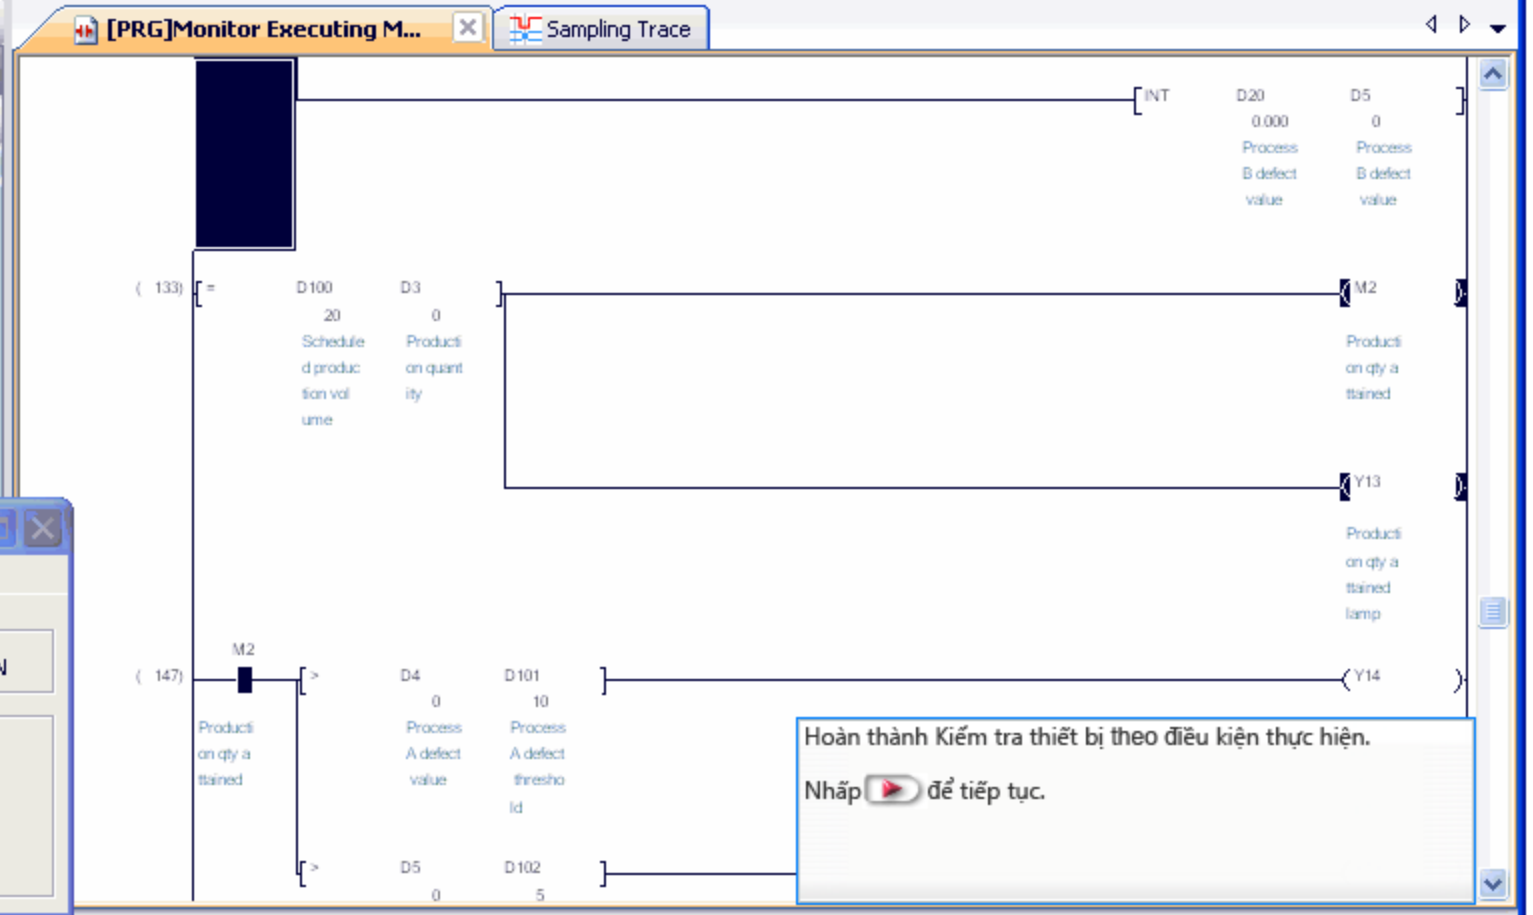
[PRG]Monitor Executing M...

Sampling Trace

INT D20 0.000 Process B defect value D5 0 Process B defect value

( 133) = D100 20 Scheduled production volume D3 0 Production quantity

M2 Production qty attained

Y13 Production qty attained lamp

( 147) M2 Production qty attained

> D4 0 Process A defect value D101 10 Process A defect threshold

Y14

> D5 0 D102 5

N

Hoàn thành Kiểm tra thiết bị theo điều kiện thực hiện.

Nhấp để tiếp tục.